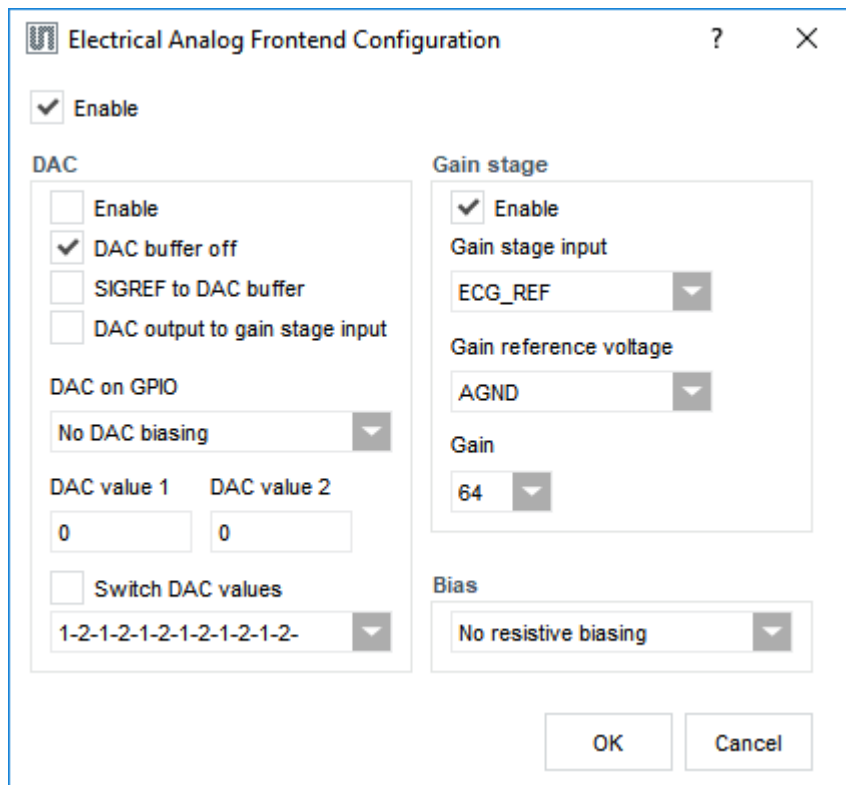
Electrical Analog Frontend Configuration

?

X

Enable

DAC

Enable

DAC buffer off

SIGREF to DAC buffer

DAC output to gain stage input

DAC on GPIO

No DAC biasing

DAC value 1

DAC value 2

0

0

Switch DAC values

1-2-1-2-1-2-1-2-1-2-1-2-

Gain stage

Enable

Gain stage input

ECG_REF

Gain reference voltage

AGND

Gain

64

Bias

No resistive biasing

OK

Cancel